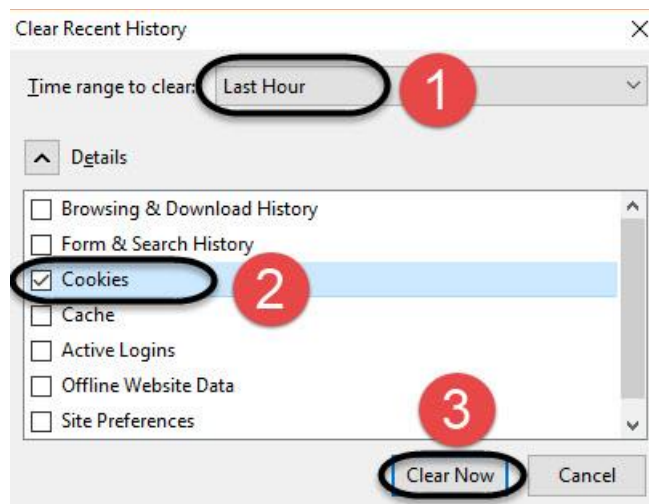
Clear Recent History

Time range to clear: Last Hour

1

Details

Browsing & Download History

Form & Search History

Cookies

2

Cache

Active Logins

Offline Website Data

Site Preferences

3

Clear Now

Cancel